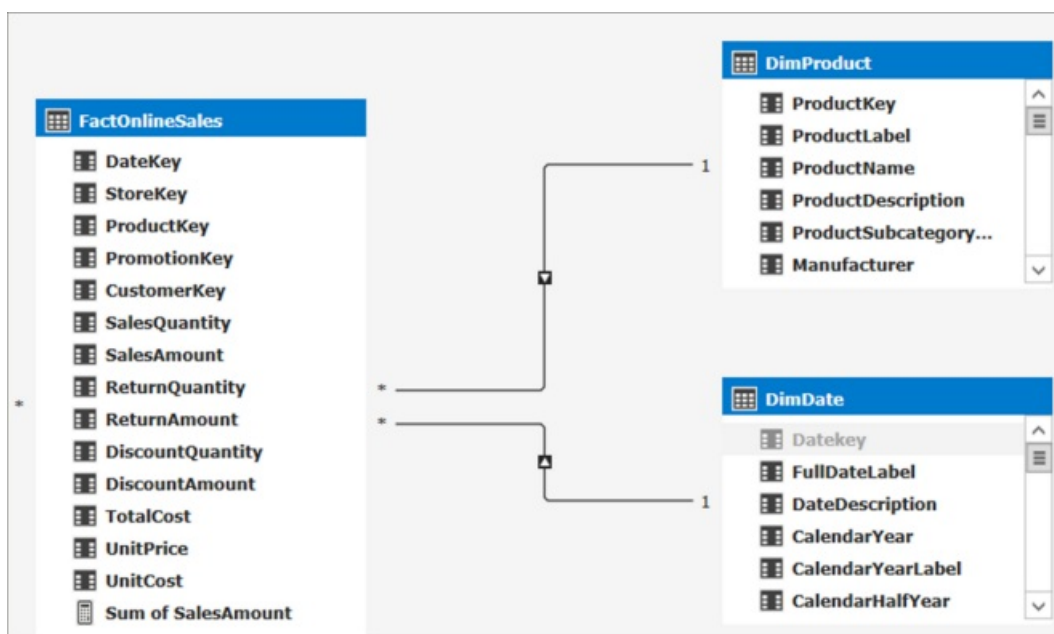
FactOnlineSales
DateKey
StoreKey
ProductKey
PromotionKey
CustomerKey
SalesQuantity
SalesAmount
ReturnQuantity
ReturnAmount
DiscountQuantity
DiscountAmount
TotalCost
UnitPrice
UnitCost
Sum of SalesAmount

*

DimProduct
ProductKey
ProductLabel
ProductName
ProductDescription
ProductSubcategory...
Manufacturer

1
*
*
1

DimDate
Datekey
FullDateLabel
DateDescription
CalendarYear
CalendarYearLabel
CalendarHalfYear